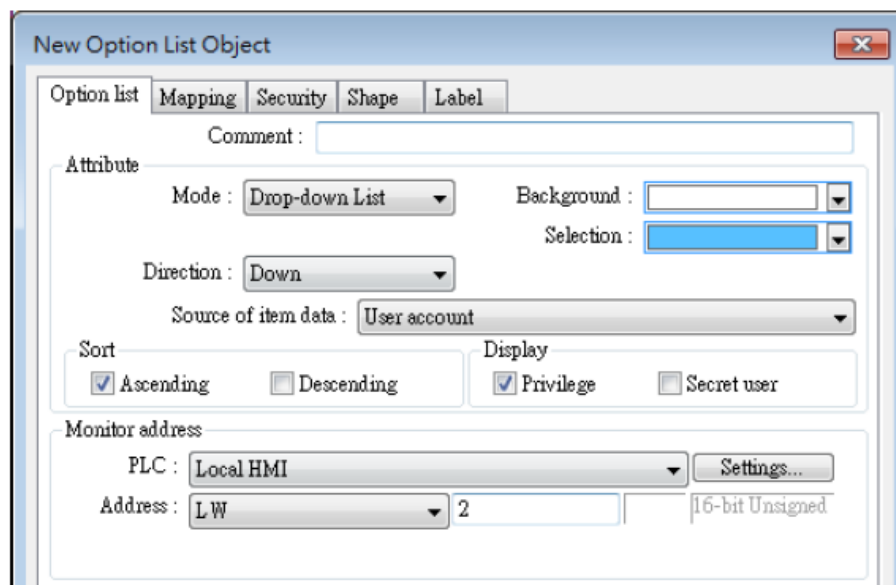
New Option List Object

Option list | Mapping | Security | Shape | Label

Comment :

Attribute

Mode : Drop-down List

Background :

Selection :

Direction : Down

Source of item data : User account

Sort

Ascending

Descending

Display

Privilege

Secret user

Monitor address

PLC : Local HMI

Settings...

Address : LW

2

16-bit Unsigned